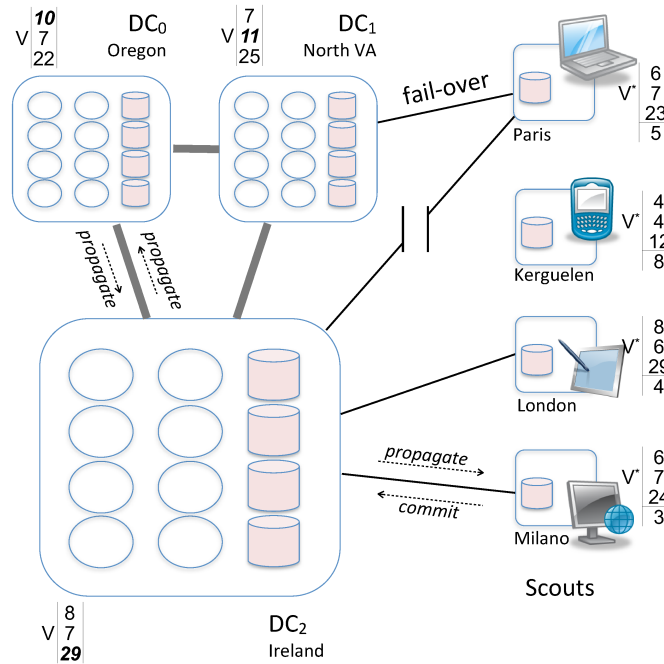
V $\begin{array}{|c}\textbf{10}\\7\\22\end{array}$

DC$_0$
Oregon

V $\begin{array}{|c}7\\\textbf{11}\\25\end{array}$

DC$_1$
North VA

fail-over

Paris

V$^*$ $\begin{array}{|c}6\\7\\23\\\hline 5\end{array}$

Kerguelen

V$^*$ $\begin{array}{|c}4\\4\\12\\\hline 8\end{array}$

London

V$^*$ $\begin{array}{|c}8\\6\\29\\\hline 4\end{array}$

propagate

propagate

propagate

commit

Milano

V$^*$ $\begin{array}{|c}6\\7\\24\\\hline 3\end{array}$

Scouts

V $\begin{array}{|c}8\\7\\\textbf{29}\end{array}$

DC$_2$
Ireland